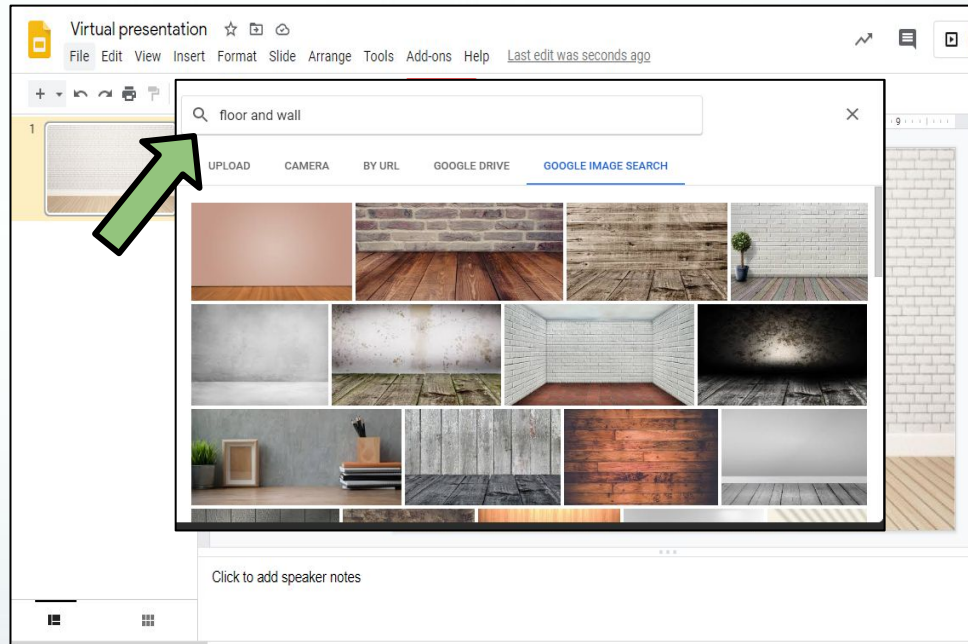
Virtual presentation

File Edit View Insert Format Slide Arrange Tools Add-ons Help Last edit was seconds ago

1

floor and wall

UPLOAD CAMERA BY URL GOOGLE DRIVE GOOGLE IMAGE SEARCH

9

Click to add speaker notes